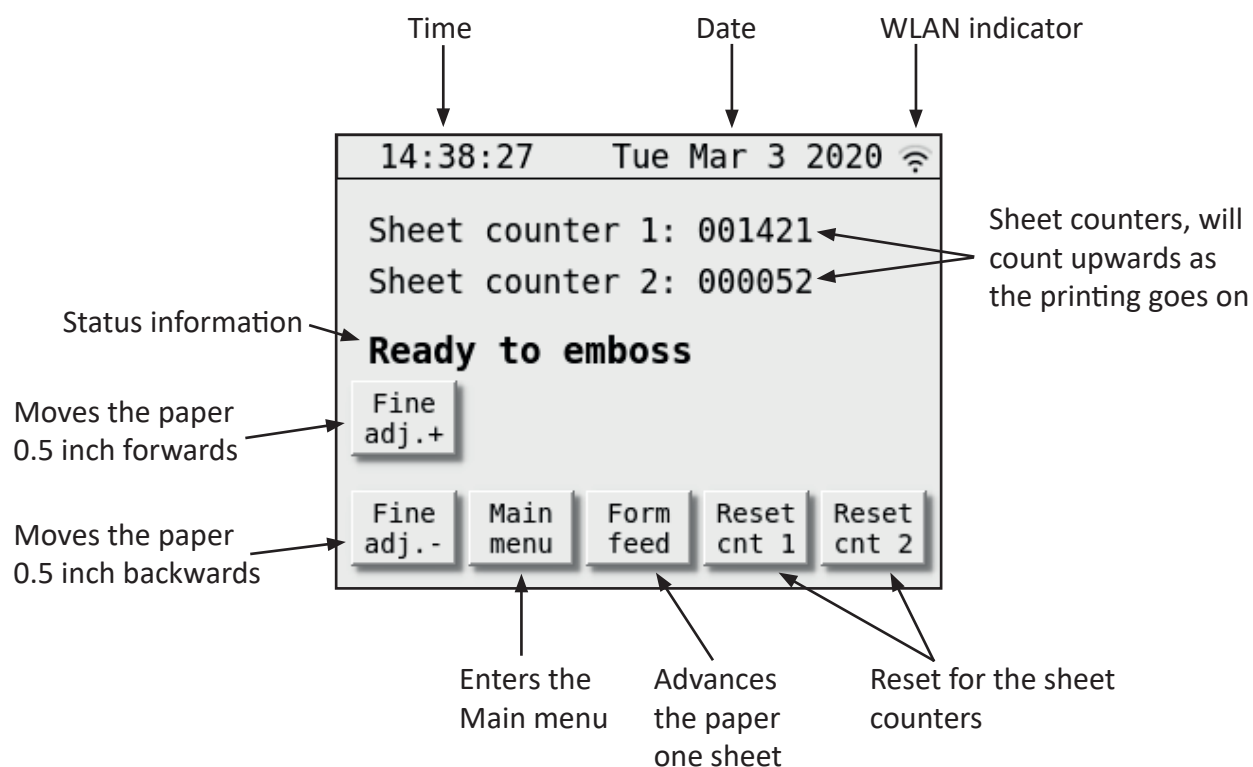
Time

Date

WLAN indicator

14:38:27 Tue Mar 3 2020

Sheet counter 1: 001421

Sheet counter 2: 000052

Sheet counters, will count upwards as the printing goes on

Status information

Ready to emboss

Moves the paper 0.5 inch forwards

Fine adj.+

Moves the paper 0.5 inch backwards

Fine adj.-

Main menu

Form feed

Reset cnt 1

Reset cnt 2

Enters the Main menu

Advances the paper one sheet

Reset for the sheet counters